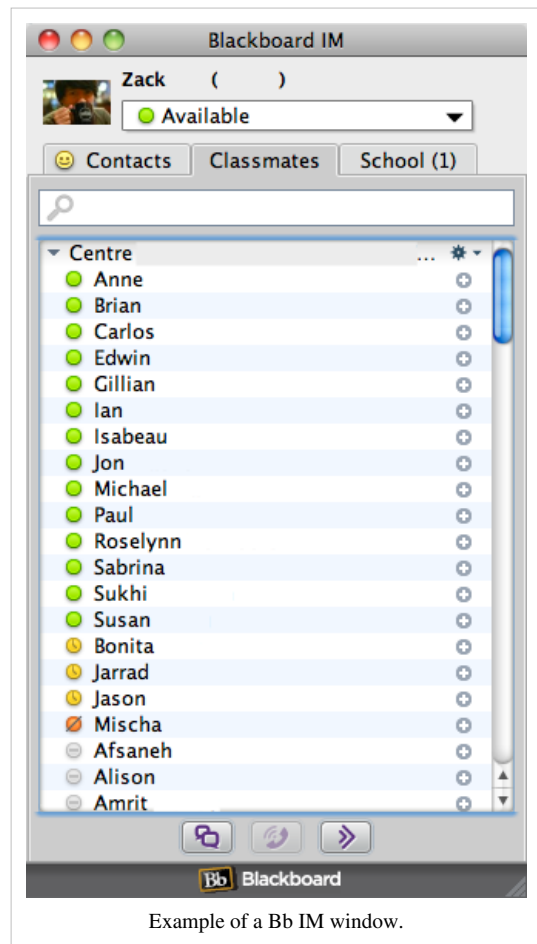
Blackboard IM

Zack ( )

Available

Contacts Classmates School (1)

Centre ...

Anne
Brian
Carlos
Edwin
Gillian
Ian
Isabeau
Jon
Michael
Paul
Roselynn
Sabrina
Sukhi
Susan
Bonita
Jarrad
Jason
Mischa
Afsaneh
Alison
Amrit

Bb Blackboard

Example of a Bb IM window.